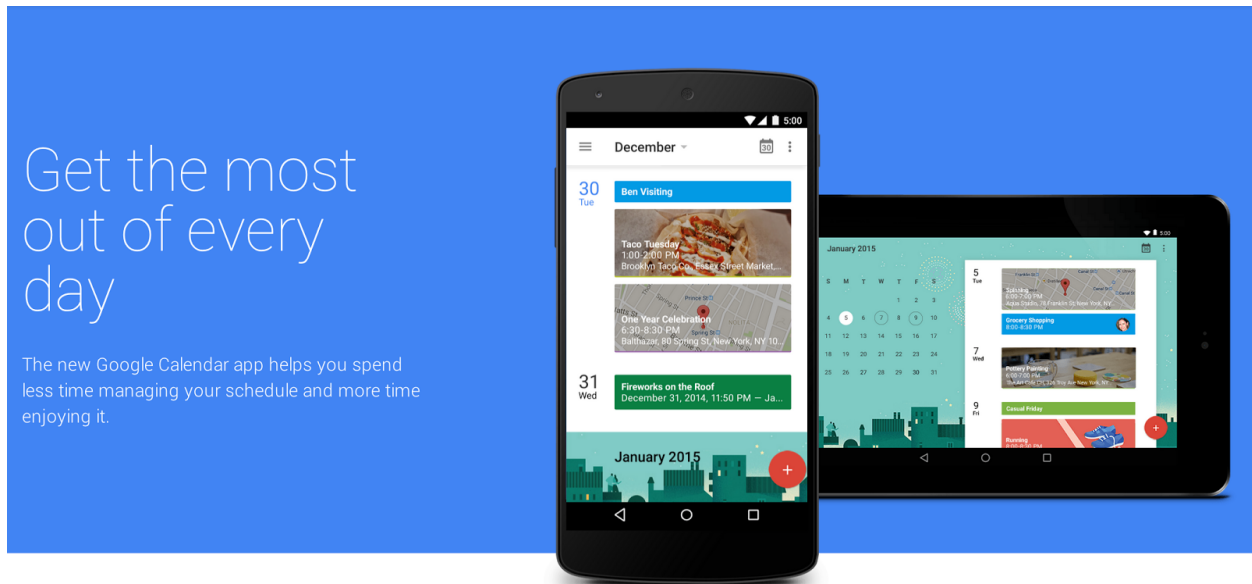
Get the most out of every day

The new Google Calendar app helps you spend less time managing your schedule and more time enjoying it.

5:00

December

30

30
Tue

Ben Visiting

Taco Tuesday
1:00-2:00 PM
Brooklyn Taco Co., Essex Street Market,...

Prince St

One Year Celebration
6:30-8:30 PM
Balthazar, 80 Spring St, New York, NY 10...

31
Wed

Fireworks on the Roof
December 31, 2014, 11:50 PM — Ja...

January 2015

+

5:00

January 2015

| S | M | T | W | T | F | S |
|---|---|---|---|---|---|---|
| | | | | 1 | 2 | 3 |
| 4 | 5 | 6 | 7 | 8 | 9 | 10 |
| 11 | 12 | 13 | 14 | 15 | 16 | 17 |
| 18 | 19 | 20 | 21 | 22 | 23 | 24 |
| 25 | 26 | 27 | 28 | 29 | 30 | 31 |

5
Tue

Spinning
6:00-7:00 PM
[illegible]

Grocery Shopping
8:00-8:30 PM

7
Wed

Pottery Painting
6:00-7:00 PM
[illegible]

9
Fri

Casual Friday

Running
8:00-9:00 AM

+